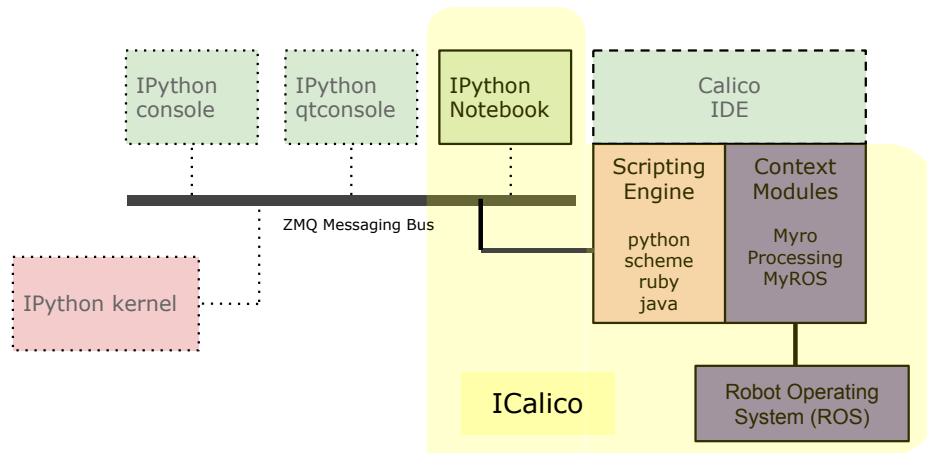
IPython console

IPython qtconsole

IPython Notebook

Calico IDE

Scripting Engine

python
scheme
ruby
java

Context Modules

Myro
Processing
MyROS

ZMQ Messaging Bus

IPython kernel

ICalico

Robot Operating System (ROS)